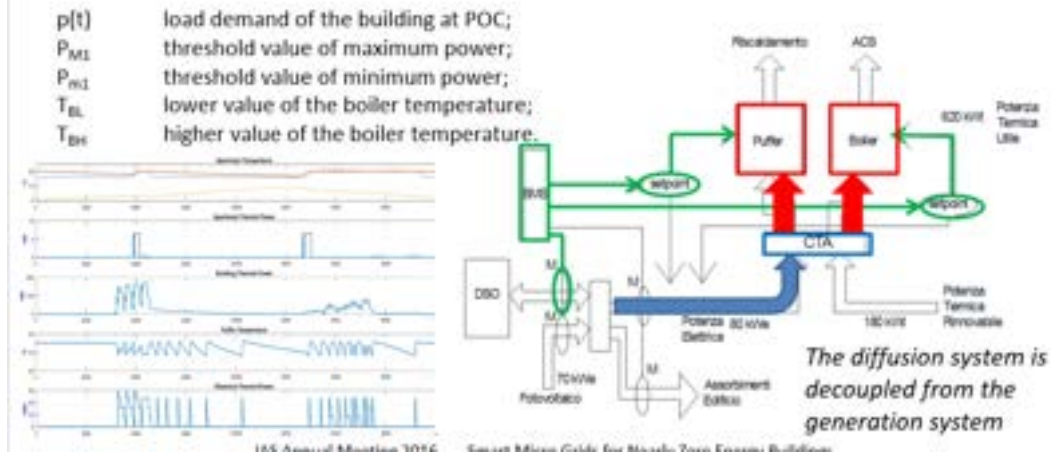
p(t) load demand of the building at POC;
$P_{M1}$ threshold value of maximum power;
$P_{m1}$ threshold value of minimum power;
$T_{BL}$ lower value of the boiler temperature;
$T_{BH}$ higher value of the boiler temperature.

Riscaldamento
ACS
Puffer
Boiler
620 kWt
Potenza Termica Utile
BMS
setpoint
setpoint
CTA
DSO
M
M
M
M
Potenza Elettrica 80 kWe
180 kWt
Potenza Termica Rinnovabile
70 kWe
Fotovoltaico
Assorbimenti Edificio

The diffusion system is decoupled from the generation system

IAS Annual Meeting 2016 Smart Micro Grids for Nearly Zero Energy Buildings